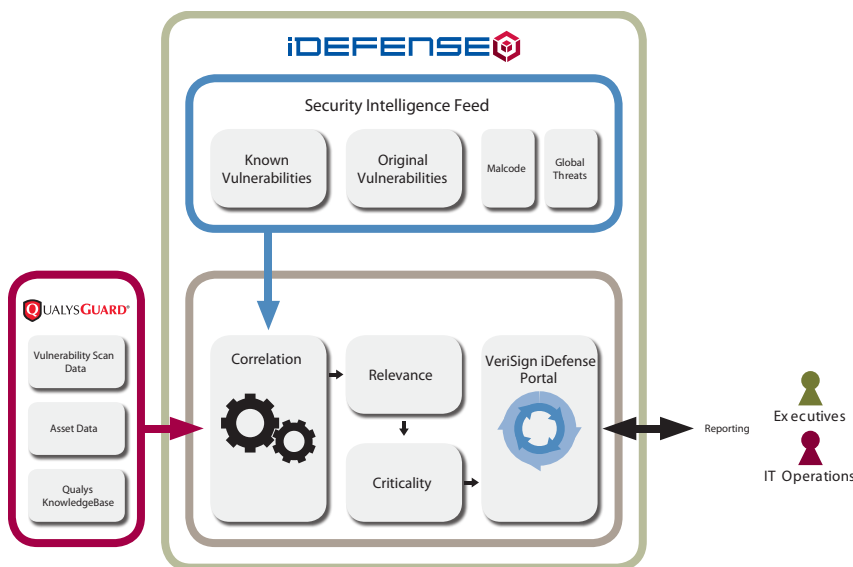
iDEFENSE

Security Intelligence Feed

Known Vulnerabilities

Original Vulnerabilities

Malcode

Global Threats

QUALYSGUARD®

Vulnerability Scan Data

Asset Data

Qualys KnowledgeBase

Correlation

Relevance

Criticality

VeriSign iDefense Portal

Reporting

Executives

IT Operations